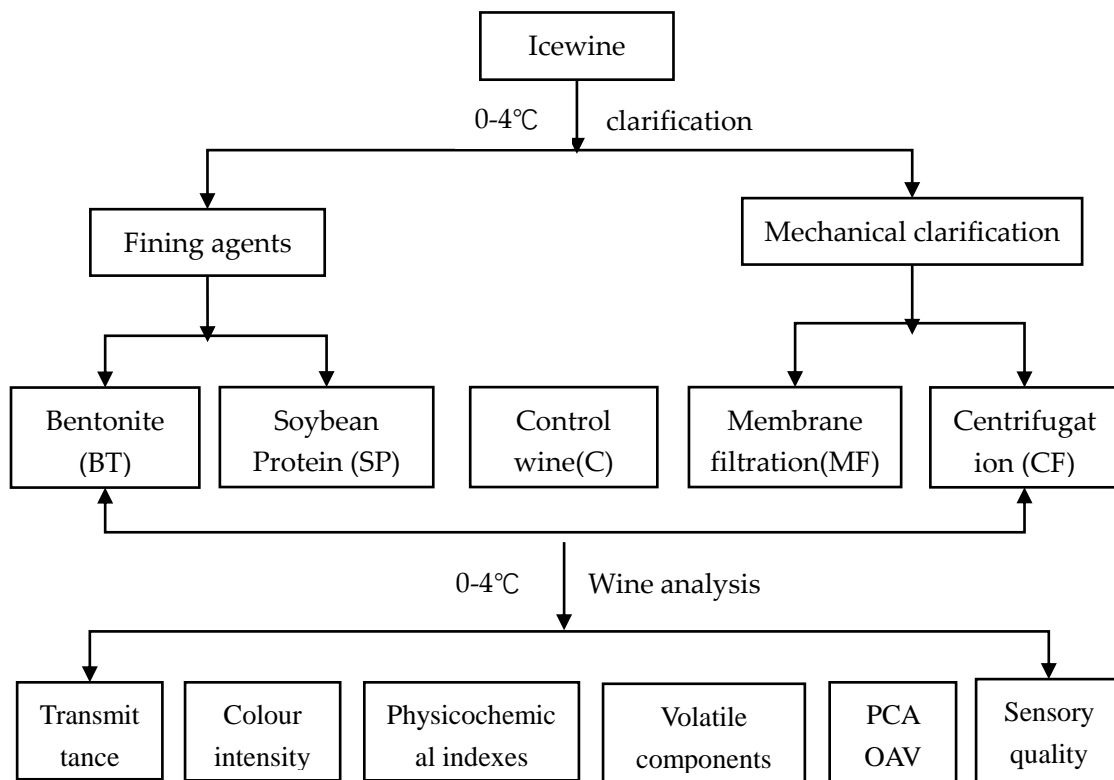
Icewine

0-4℃ clarification

Fining agents

Mechanical clarification

Bentonite (BT)

Soybean Protein (SP)

Control wine(C)

Membrane filtration(MF)

Centrifugation (CF)

0-4℃ Wine analysis

Transmittance

Colour intensity

Physicochemical indexes

Volatile components

PCA OAV

Sensory quality